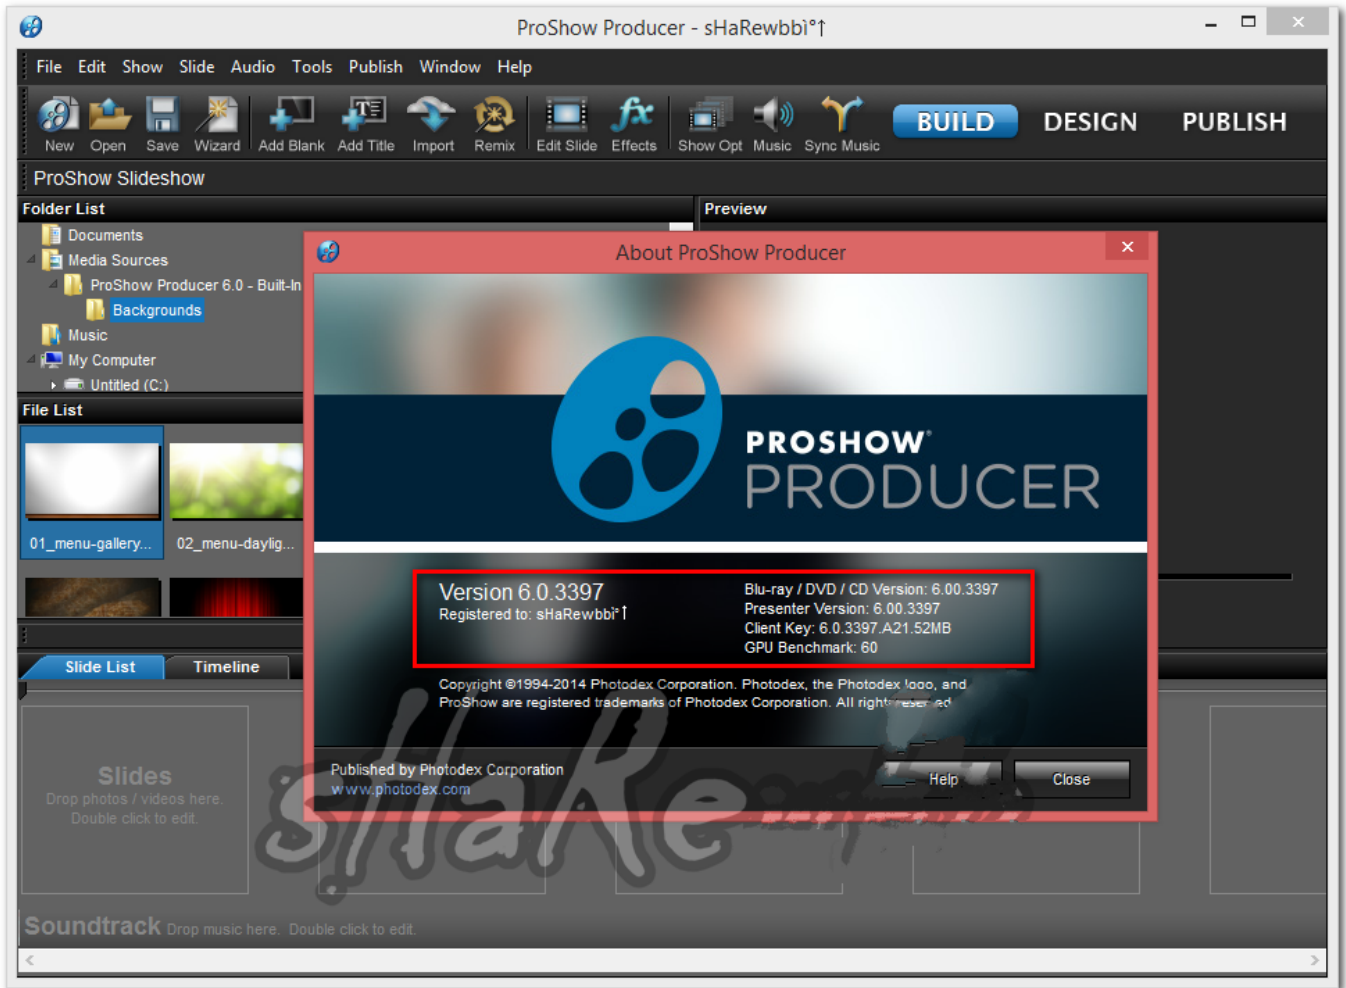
ProShow Producer - sHaRewbbì°↑

File Edit Show Slide Audio Tools Publish Window Help

New Open Save Wizard Add Blank Add Title Import Remix Edit Slide Effects Show Opt Music Sync Music

BUILD DESIGN PUBLISH

ProShow Slideshow

Folder List

Documents
Media Sources
ProShow Producer 6.0 - Built-In
Backgrounds
Music
My Computer
Untitled (C:)

File List

01_menu-gallery...
02_menu-daylig...

Preview

About ProShow Producer

PROSHOW PRODUCER

Version 6.0.3397
Registered to: sHaRewbbì°↑

Blu-ray / DVD / CD Version: 6.00.3397
Presenter Version: 6.00.3397
Client Key: 6.0.3397.A21.52MB
GPU Benchmark: 60

Copyright ©1994-2014 Photodex Corporation. Photodex, the Photodex logo, and ProShow are registered trademarks of Photodex Corporation. All rights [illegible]

Published by Photodex Corporation
www.photodex.com

Help Close

Slide List Timeline

Slides
Drop photos / videos here.
Double click to edit.

sHaRe

Soundtrack Drop music here. Double click to edit.